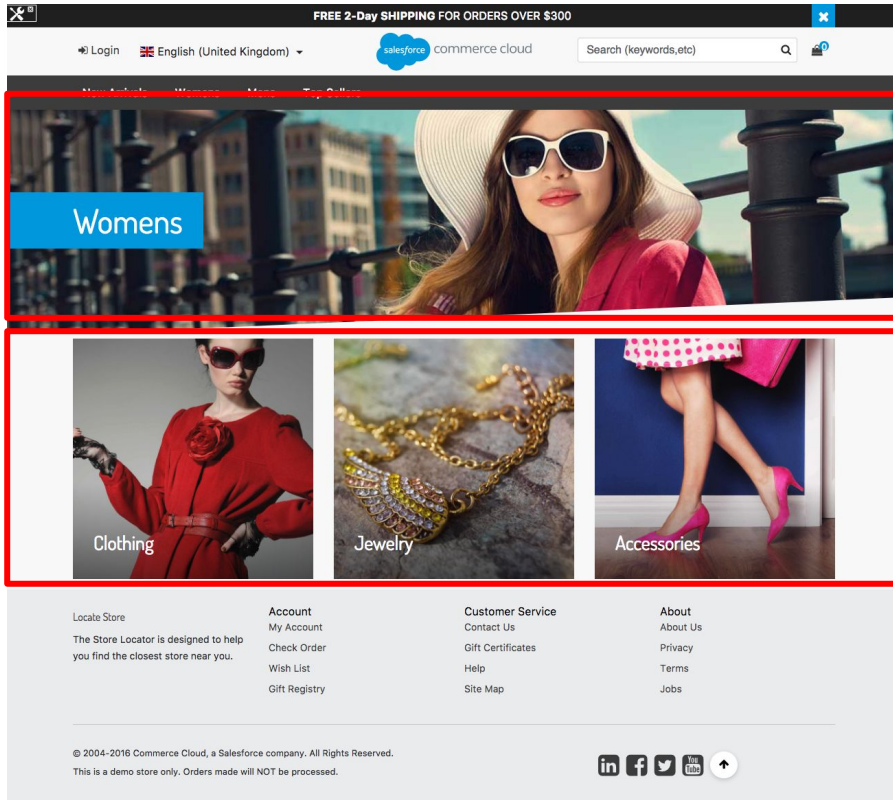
FREE 2-Day SHIPPING FOR ORDERS OVER $300

Login English (United Kingdom)

salesforce commerce cloud

Search (keywords,etc)

0

New Arrivals Womens Mens Top Sellers

Womens

Clothing

Jewelry

Accessories

Locate Store

The Store Locator is designed to help you find the closest store near you.

Account
My Account
Check Order
Wish List
Gift Registry

Customer Service
Contact Us
Gift Certificates
Help
Site Map

About
About Us
Privacy
Terms
Jobs

© 2004-2016 Commerce Cloud, a Salesforce company. All Rights Reserved.
This is a demo store only. Orders made will NOT be processed.

You Tube